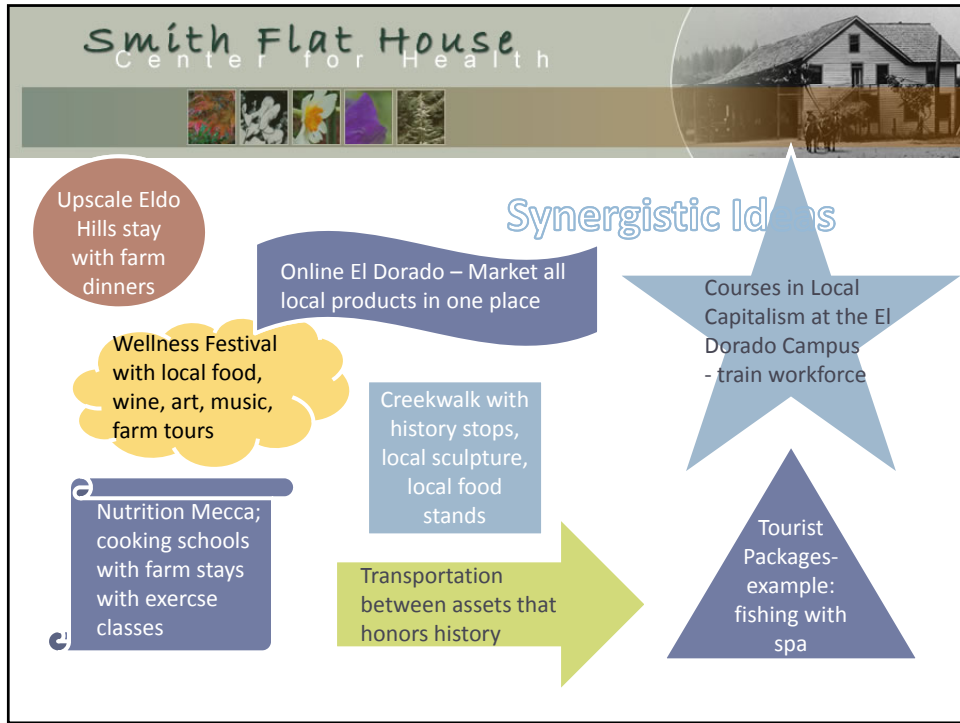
Smith Flat House
Center for Health

Upscale Eldo Hills stay with farm dinners

Synergistic Ideas

Online El Dorado – Market all local products in one place

Courses in Local Capitalism at the El Dorado Campus
- train workforce

Wellness Festival with local food, wine, art, music, farm tours

Creekwalk with history stops, local sculpture, local food stands

Nutrition Mecca; cooking schools with farm stays with exercse classes

Transportation between assets that honors history

Tourist Packages- example: fishing with spa